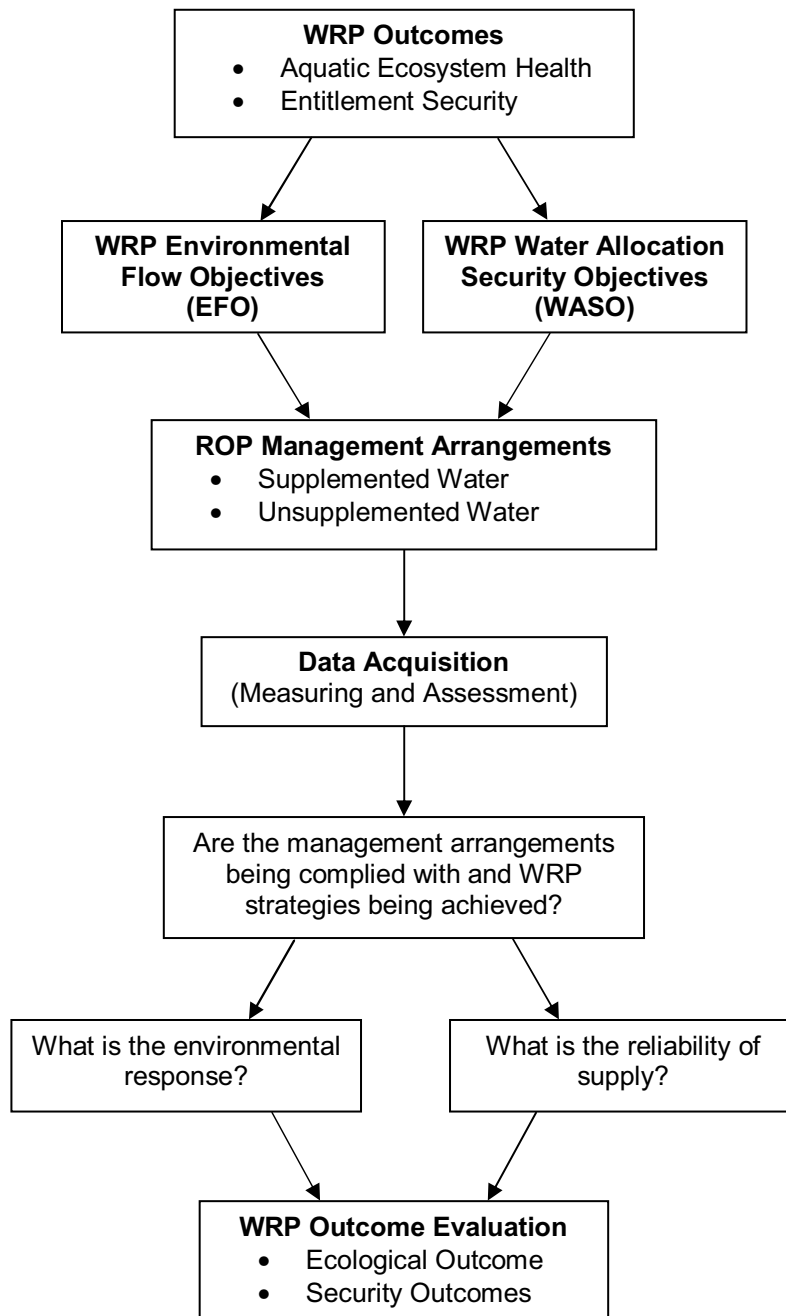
**WRP Outcomes**
- Aquatic Ecosystem Health
- Entitlement Security

**WRP Environmental Flow Objectives (EFO)**

**WRP Water Allocation Security Objectives (WASO)**

**ROP Management Arrangements**
- Supplemented Water
- Unsupplemented Water

**Data Acquisition**
(Measuring and Assessment)

Are the management arrangements being complied with and WRP strategies being achieved?

What is the environmental response?

What is the reliability of supply?

**WRP Outcome Evaluation**
- Ecological Outcome
- Security Outcomes